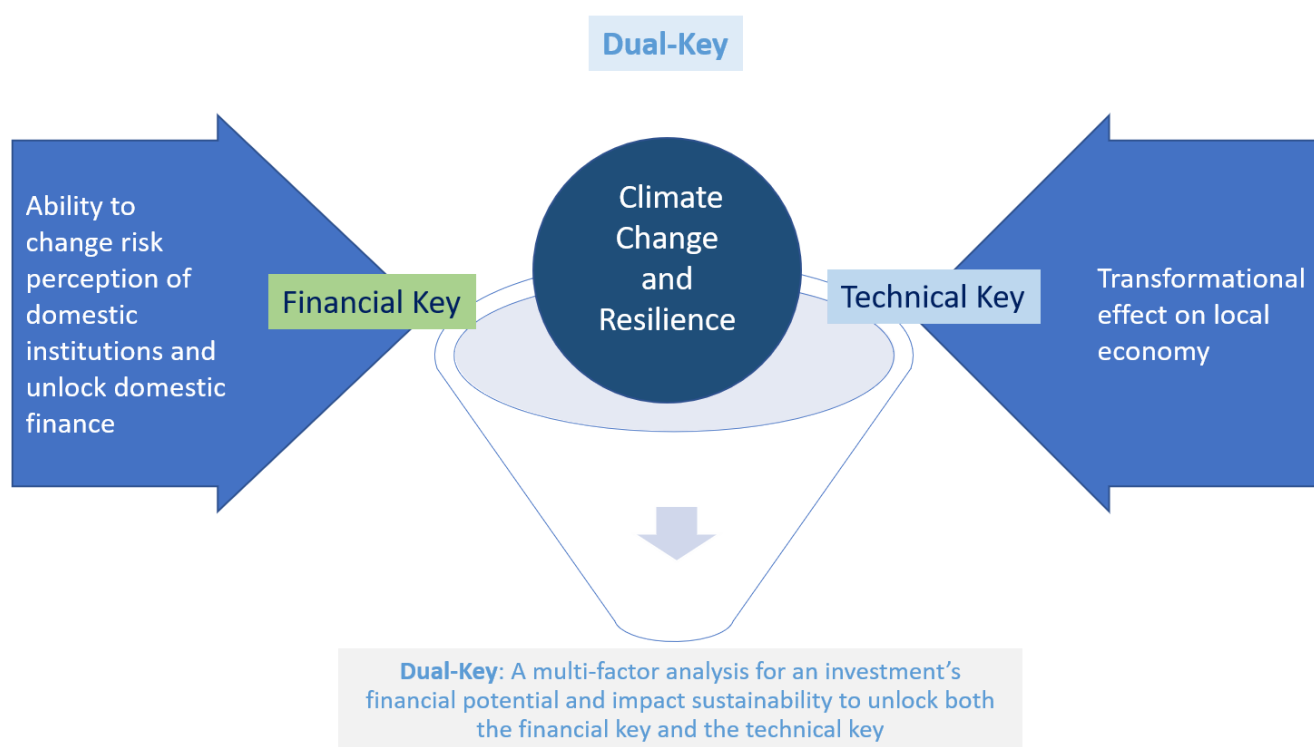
Dual-Key

Ability to change risk perception of domestic institutions and unlock domestic finance

Financial Key

Climate Change and Resilience

Technical Key

Transformational effect on local economy

Dual-Key: A multi-factor analysis for an investment's financial potential and impact sustainability to unlock both the financial key and the technical key